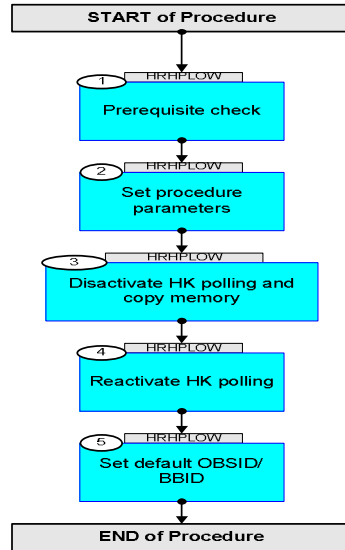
START of Procedure

1
HRHPLOW
Prerequisite check

2
HRHPLOW
Set procedure parameters

3
HRHPLOW
Disactivate HK polling and copy memory

4
HRHPLOW
Reactivate HK polling

5
HRHPLOW
Set default OBSID/ BBID

END of Procedure